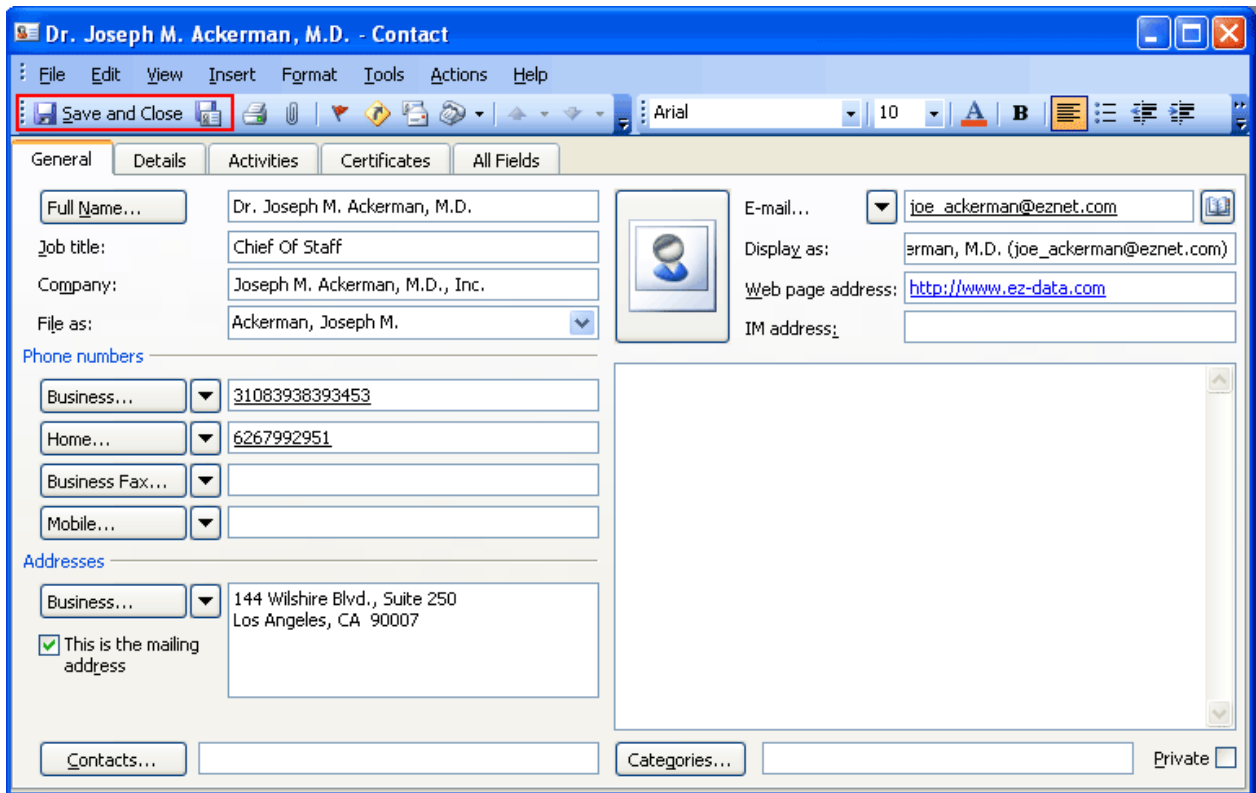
Dr. Joseph M. Ackerman, M.D. - Contact

File Edit View Insert Format Tools Actions Help

Save and Close

Arial 10 B

General Details Activities Certificates All Fields

Full Name... Dr. Joseph M. Ackerman, M.D.
Job title: Chief Of Staff
Company: Joseph M. Ackerman, M.D., Inc.
File as: Ackerman, Joseph M.

Phone numbers
Business... 31083938393453
Home... 6267992951
Business Fax...
Mobile...

Addresses
Business... 144 Wilshire Blvd., Suite 250
Los Angeles, CA 90007
This is the mailing address

E-mail... joe_ackerman@eznet.com
Display as: erman, M.D. (joe_ackerman@eznet.com)
Web page address: http://www.ez-data.com
IM address:

Contacts...

Categories...

Private